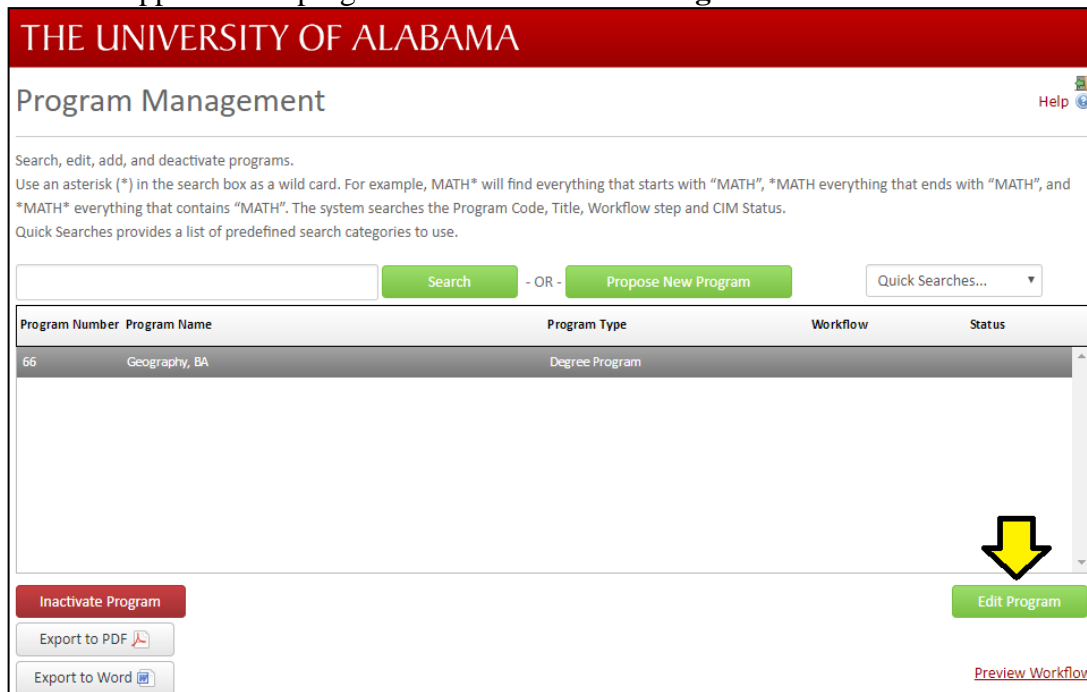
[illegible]

THE UNIVERSITY OF ALABAMA

Program Management

Help

Search, edit, add, and deactivate programs.
Use an asterisk (*) in the search box as a wild card. For example, MATH* will find everything that starts with "MATH", *MATH everything that ends with "MATH", and *MATH* everything that contains "MATH". The system searches the Program Code, Title, Workflow step and CIM Status.
Quick Searches provides a list of predefined search categories to use.

Search - OR - Propose New Program Quick Searches...

| Program Number | Program Name | Program Type | Workflow | Status |
|---|---|---|---|---|
| 66 | Geography, BA | Degree Program | | |

Inactivate Program

Edit Program

Export to PDF

Export to Word

Preview Workflow